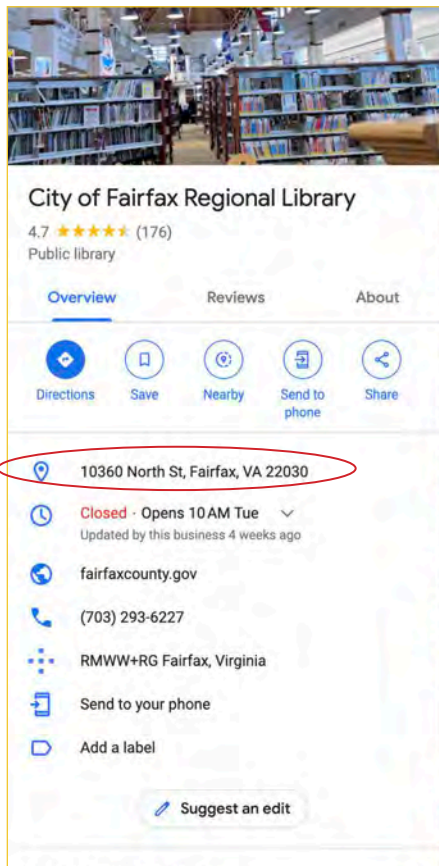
City of Fairfax Regional Library
4.7 ★★★★★ (176)
Public library

Overview
Reviews
About

Directions
Save
Nearby
Send to phone
Share

10360 North St, Fairfax, VA 22030

Closed · Opens 10 AM Tue
Updated by this business 4 weeks ago

fairfaxcounty.gov

(703) 293-6227

RMWW+RG Fairfax, Virginia

Send to your phone

Add a label

Suggest an edit